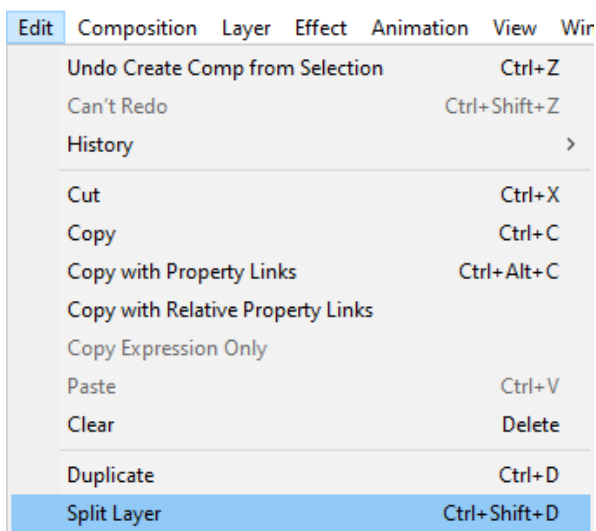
Edit Composition Layer Effect Animation View Wir

Undo Create Comp from Selection Ctrl+Z
Can't Redo Ctrl+Shift+Z
History >

Cut Ctrl+X
Copy Ctrl+C
Copy with Property Links Ctrl+Alt+C
Copy with Relative Property Links
Copy Expression Only
Paste Ctrl+V
Clear Delete

Duplicate Ctrl+D
Split Layer Ctrl+Shift+D